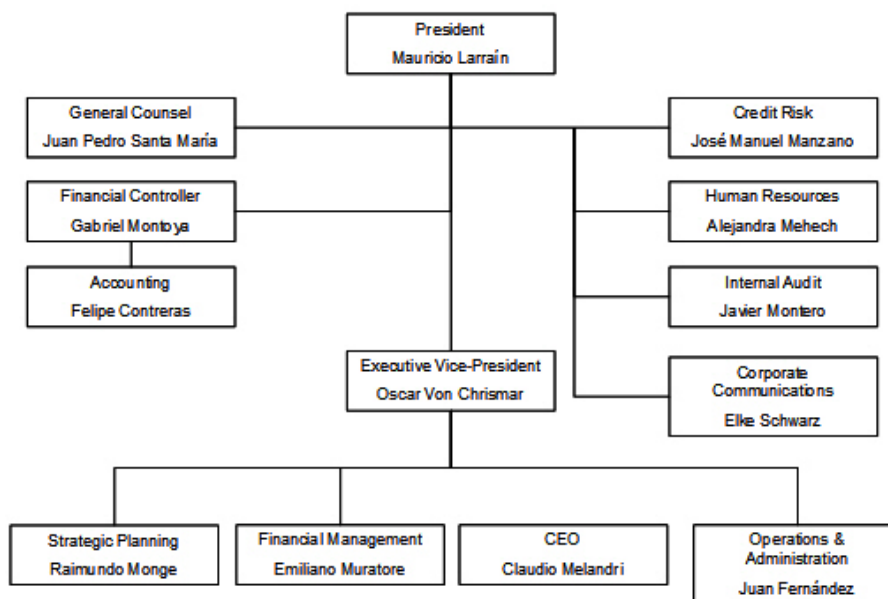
President
Mauricio Larraín

General Counsel
Juan Pedro Santa María

Credit Risk
José Manuel Manzano

Financial Controller
Gabriel Montoya

Human Resources
Alejandra Mehech

Accounting
Felipe Contreras

Internal Audit
Javier Montero

Executive Vice-President
Oscar Von Chrismar

Corporate Communications
Elke Schwarz

Strategic Planning
Raimundo Monge

Financial Management
Emiliano Muratore

CEO
Claudio Melandri

Operations & Administration
Juan Fernández